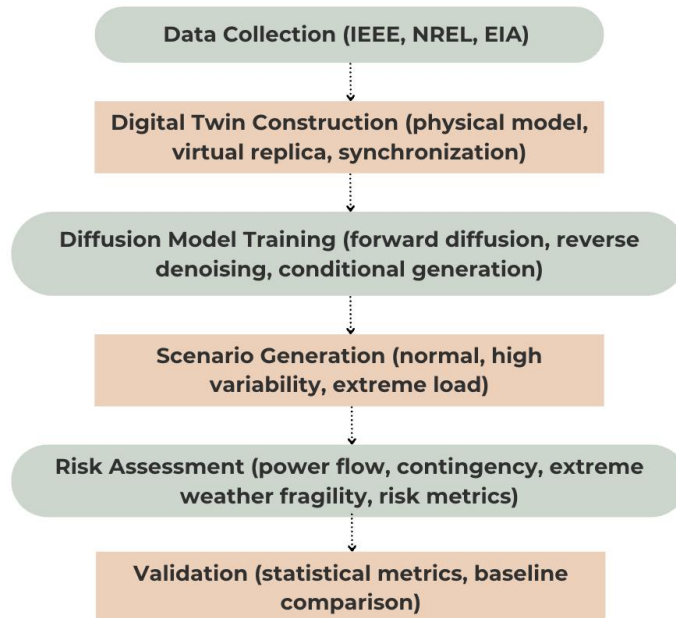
Data Collection (IEEE, NREL, EIA)

Digital Twin Construction (physical model, virtual replica, synchronization)

Diffusion Model Training (forward diffusion, reverse denoising, conditional generation)

Scenario Generation (normal, high variability, extreme load)

Risk Assessment (power flow, contingency, extreme weather fragility, risk metrics)

Validation (statistical metrics, baseline comparison)